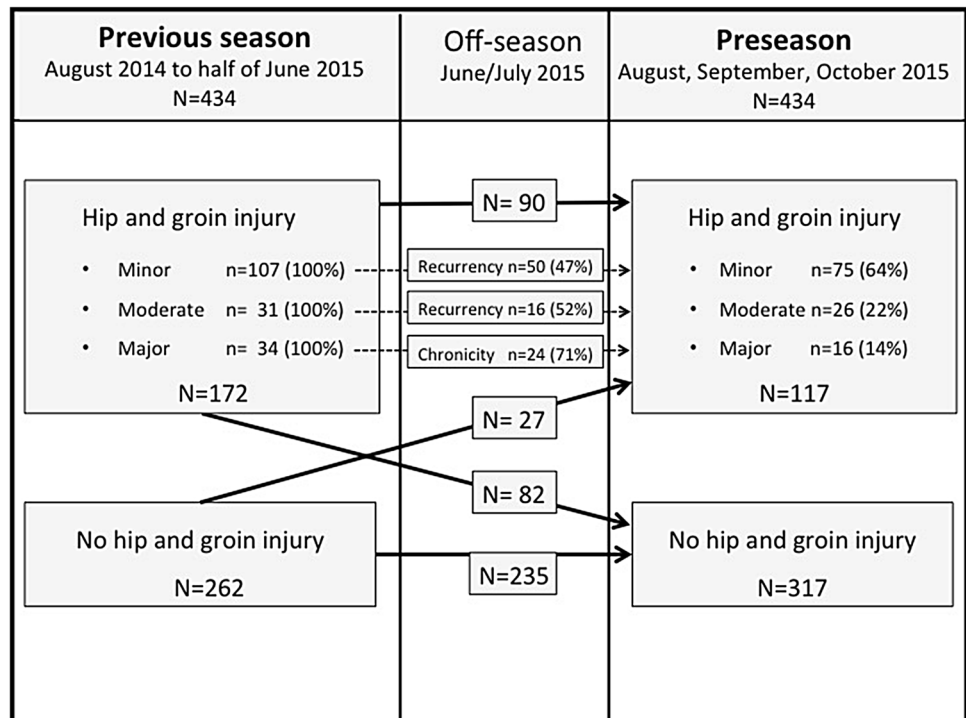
Previous season
August 2014 to half of June 2015
N=434

Off-season
June/July 2015

Preseason
August, September, October 2015
N=434

Hip and groin injury
• Minor n=107 (100%)
• Moderate n= 31 (100%)
• Major n= 34 (100%)
N=172

N= 90

Recurrency n=50 (47%)
Recurrency n=16 (52%)
Chronicity n=24 (71%)

Hip and groin injury
• Minor n=75 (64%)
• Moderate n=26 (22%)
• Major n=16 (14%)
N=117

N= 27

N= 82

No hip and groin injury
N=262

N=235

No hip and groin injury
N=317